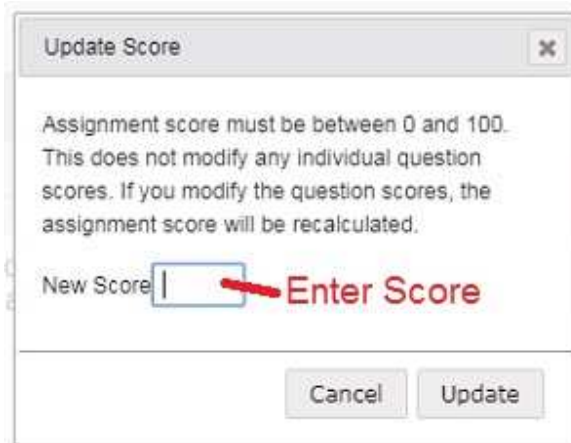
Update Score

×

Assignment score must be between 0 and 100. This does not modify any individual question scores. If you modify the question scores, the assignment score will be recalculated.

New Score

Enter Score

Cancel

Update